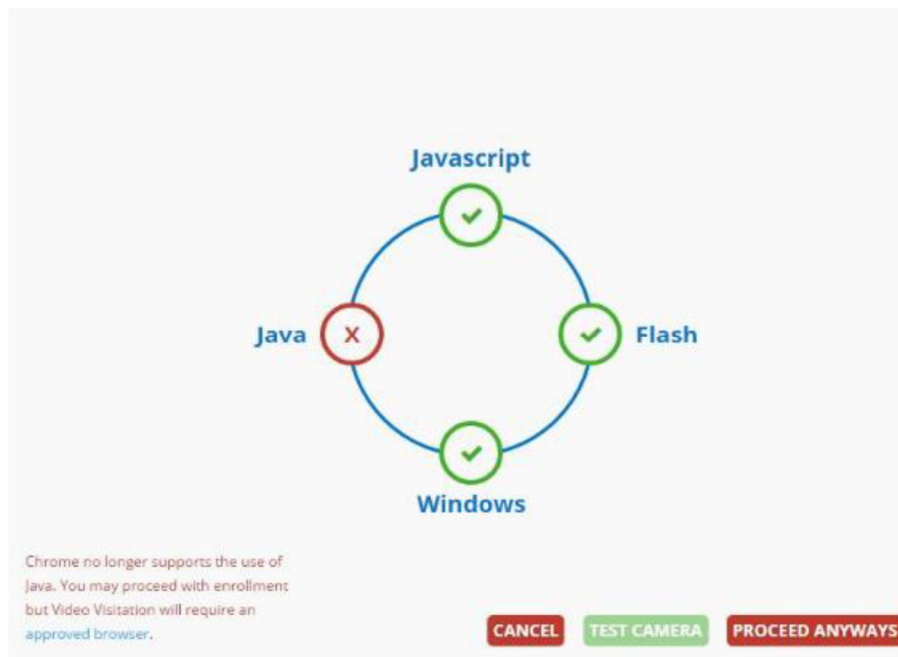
Javascript

Java

X

Flash

Windows

Chrome no longer supports the use of Java. You may proceed with enrollment but Video Visitation will require an approved browser.

CANCEL

TEST CAMERA

PROCEED ANYWAYS